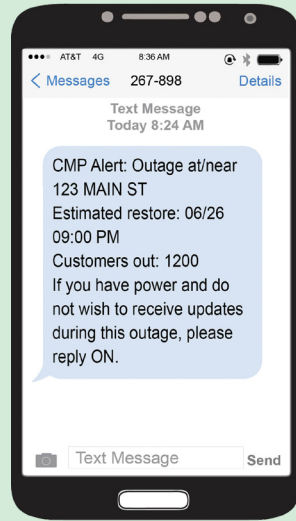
AT&T 4G 8:36 AM

< Messages 267-898 Details

Text Message
Today 8:24 AM

CMP Alert: Outage at/near 123 MAIN ST
Estimated restore: 06/26 09:00 PM
Customers out: 1200
If you have power and do not wish to receive updates during this outage, please reply ON.

Text Message Send